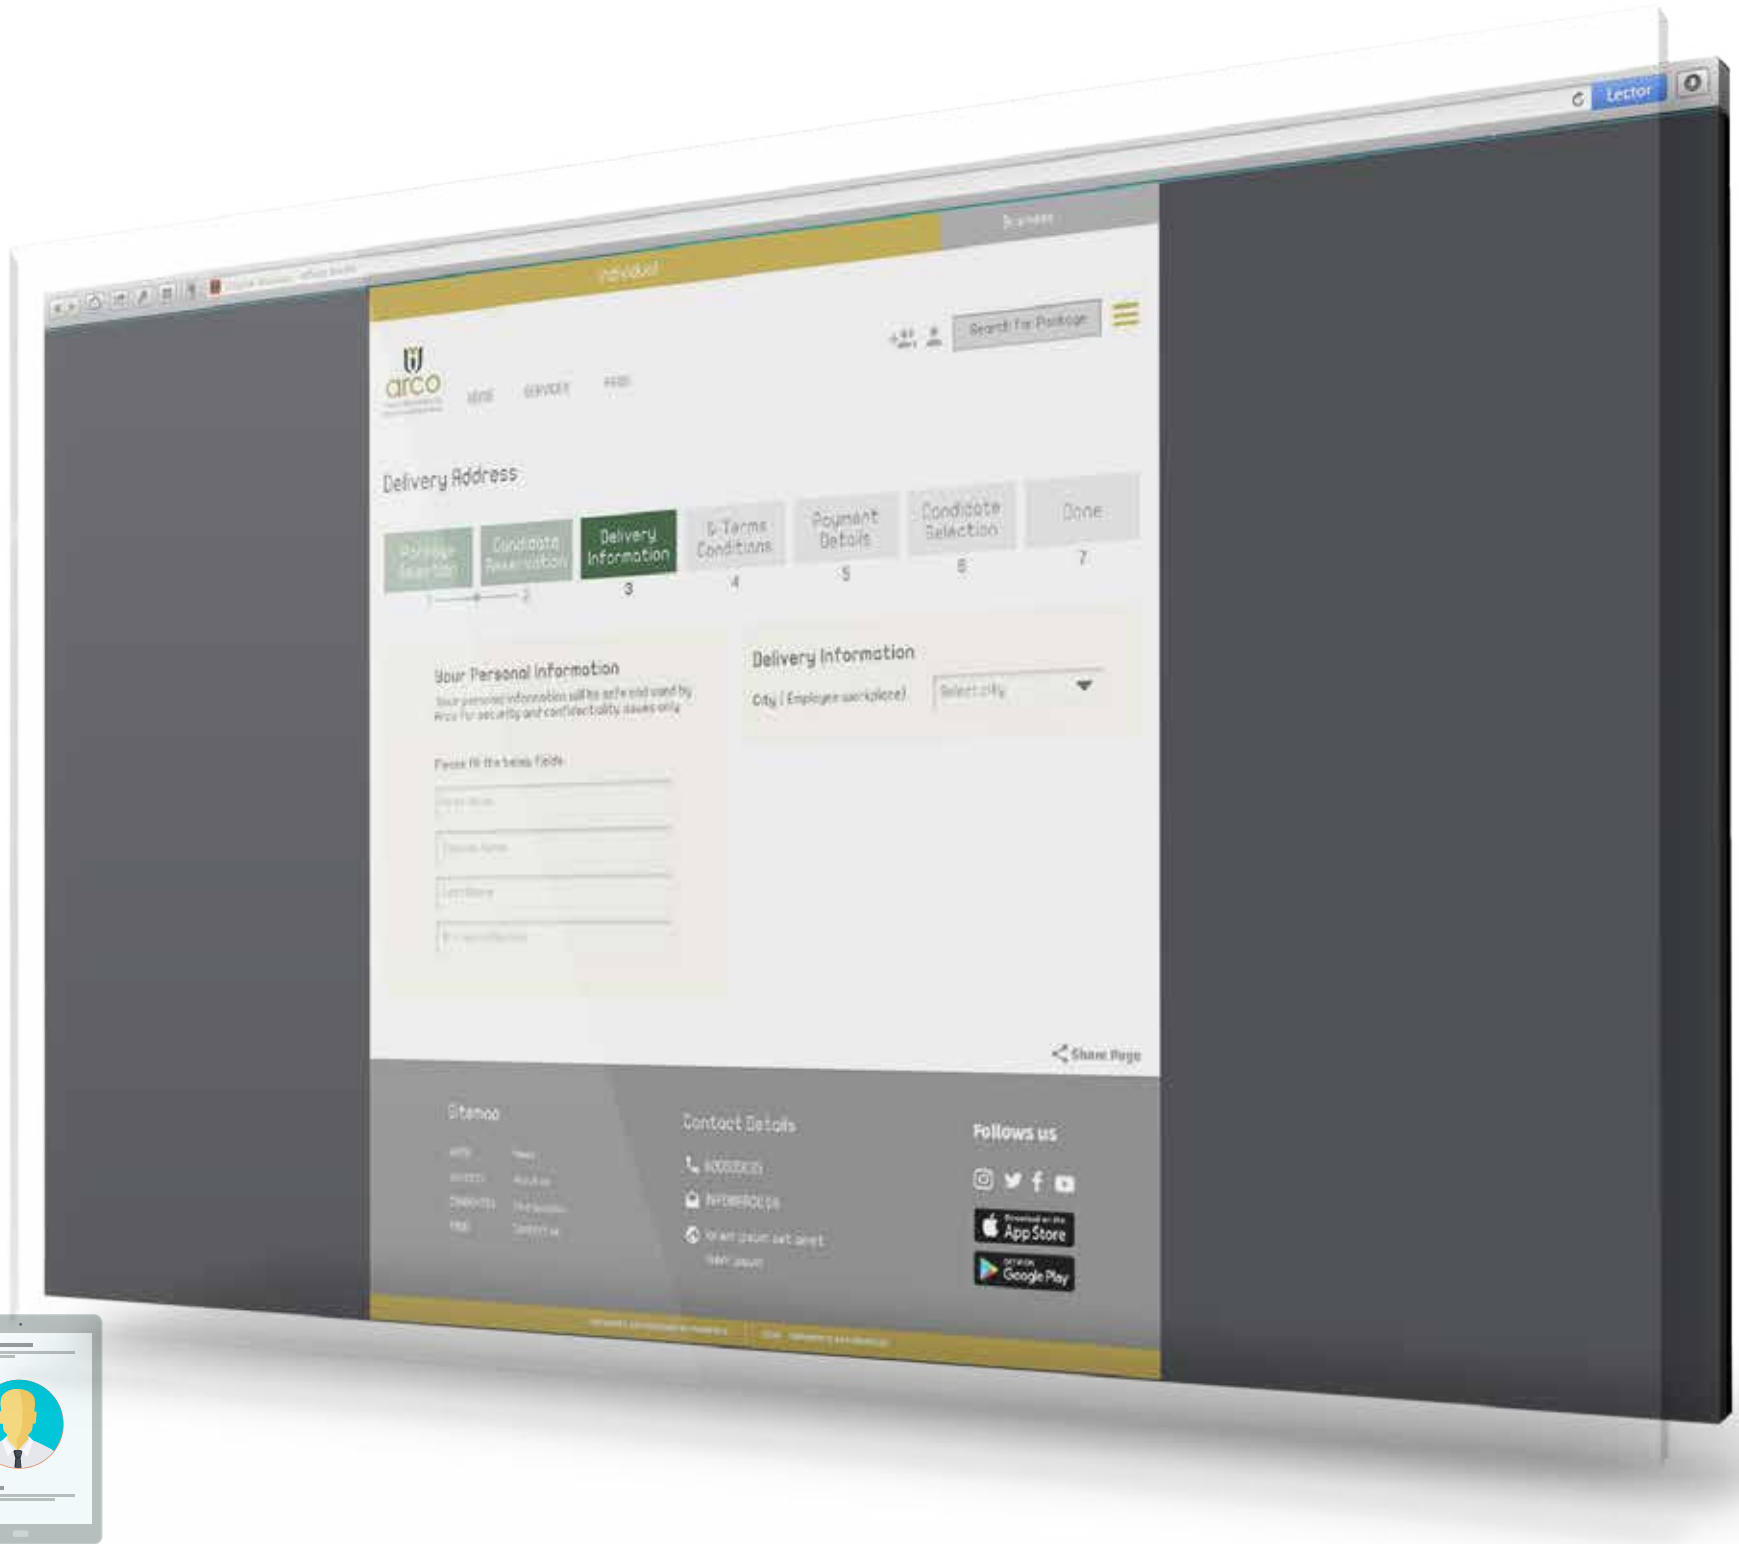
Lector

Individual

Business

Search for Package

arco

HOME SERVICES FAQS

Delivery Address

Package Selection
1

Candidate Reservation
2

Delivery Information
3

& Terms Conditions
4

Payment Details
5

Candidate Selection
6

Done
7

Your Personal Information

Your personal information will be safe and used by Arco for security and confidentiality issues only

Please fill the below fields

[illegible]

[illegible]

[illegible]

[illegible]

Delivery Information

City ( Employer workplace)

Select city

Share Page

Sitemap

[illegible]

Contact Details

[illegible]

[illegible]

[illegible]

Follows us

App Store

Google Play

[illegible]